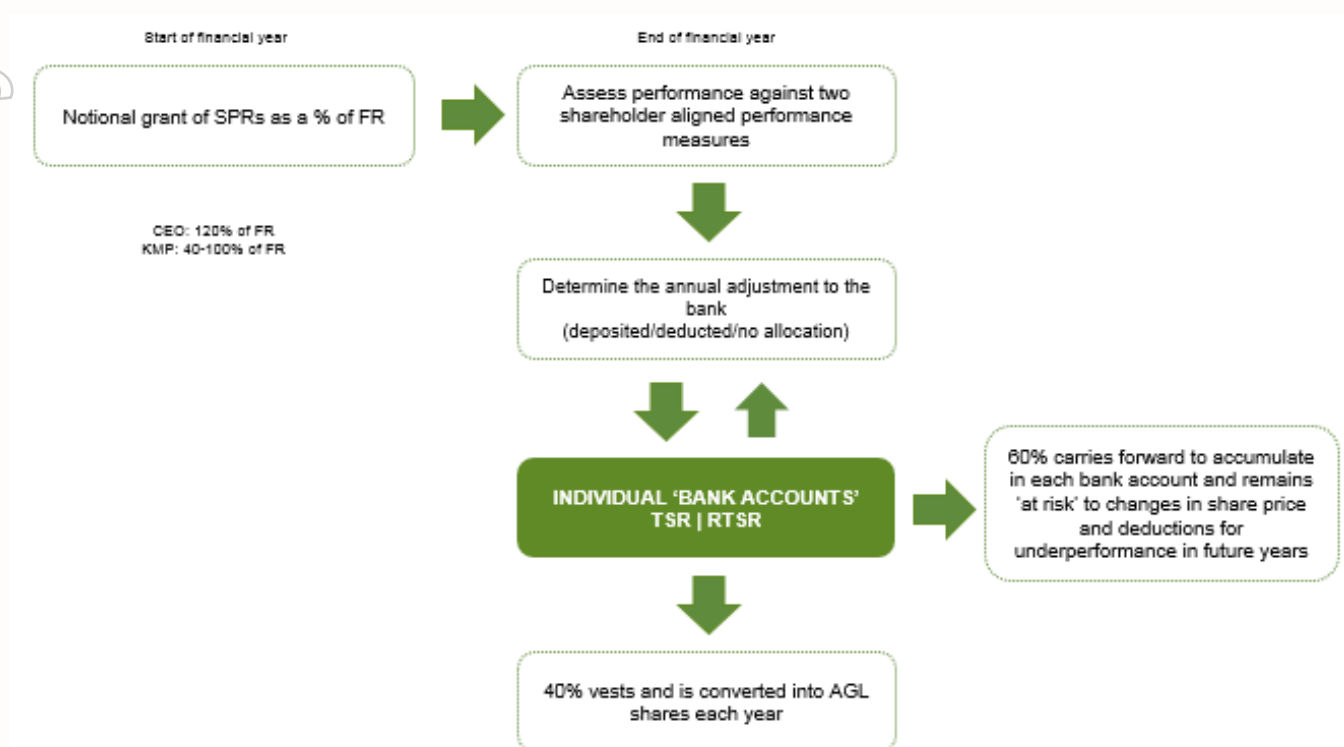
Start of financial year

Notional grant of SPRs as a % of FR

CEO: 120% of FR
KMP: 40-100% of FR

End of financial year

Assess performance against two shareholder aligned performance measures

Determine the annual adjustment to the bank (deposited/deducted/no allocation)

INDIVIDUAL 'BANK ACCOUNTS'
TSR | RTSR

60% carries forward to accumulate in each bank account and remains 'at risk' to changes in share price and deductions for underperformance in future years

40% vests and is converted into AGL shares each year